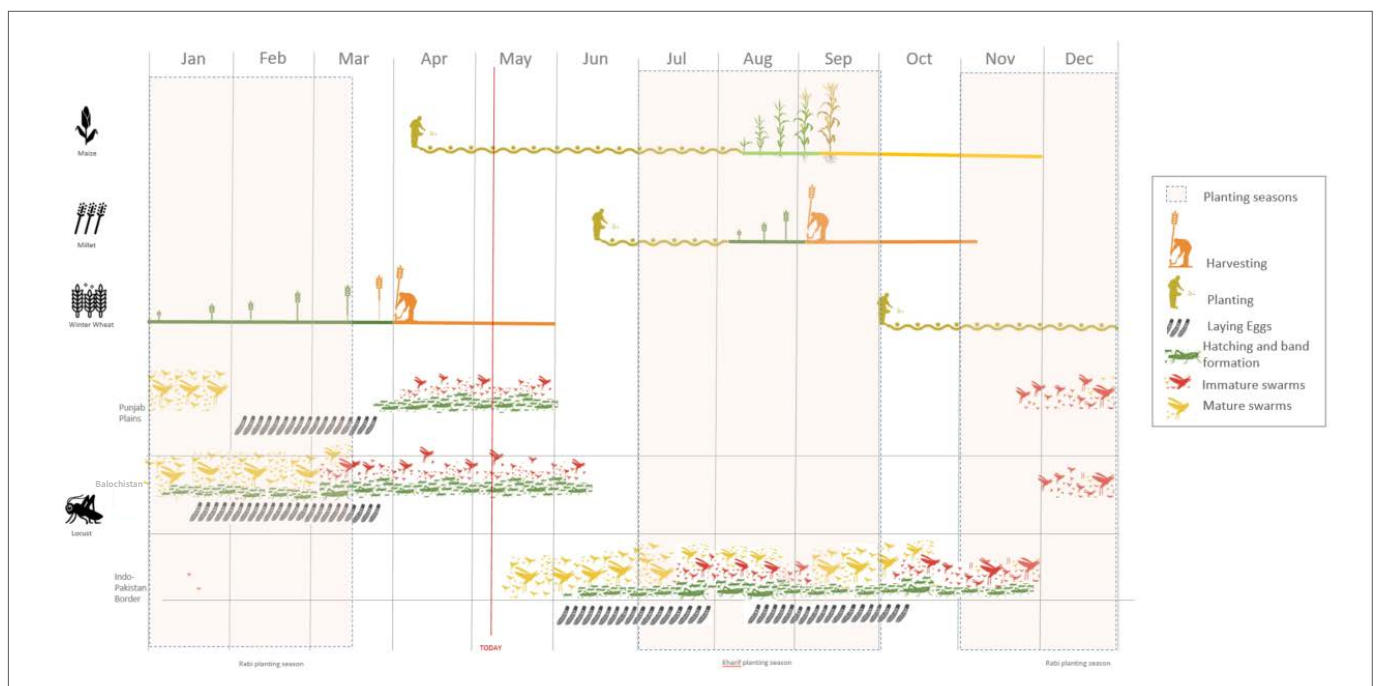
Jan Feb Mar Apr May Jun Jul Aug Sep Oct Nov Dec

Maize

Millet

Winter Wheat

Punjab Plains

Balochistan

Locust

Indo-Pakistan Border

TODAY

Rabi planting season

Kharif planting season

Rabi planting season

Planting seasons

Harvesting

Planting

Laying Eggs

Hatching and band formation

Immature swarms

Mature swarms